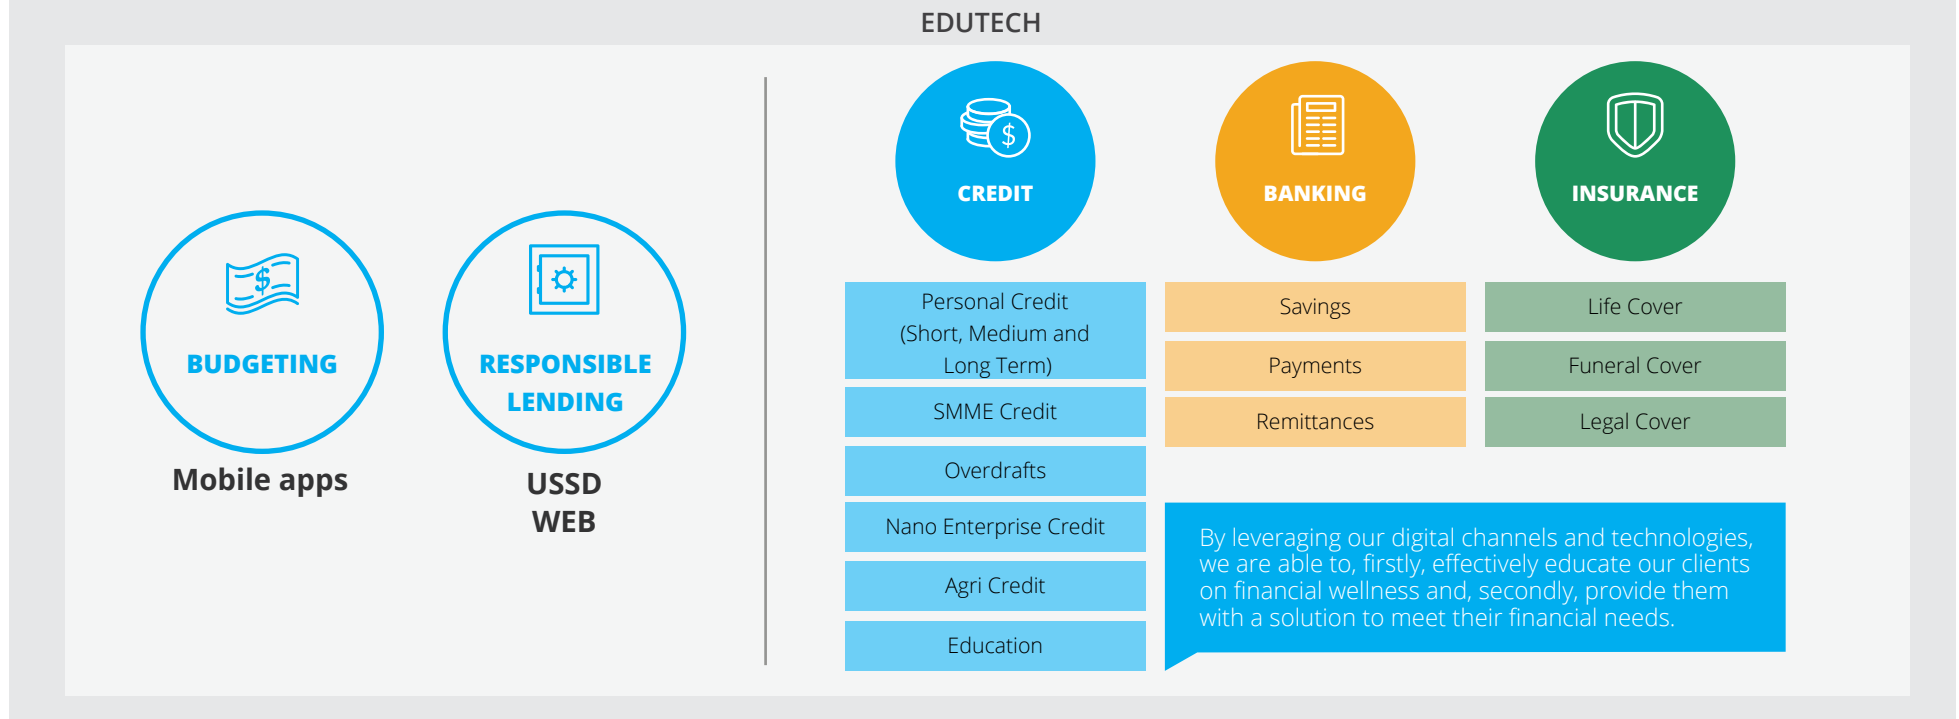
EDUTECH

BUDGETING

Mobile apps

RESPONSIBLE LENDING

USSD
WEB

CREDIT

Personal Credit (Short, Medium and Long Term)

SMME Credit

Overdrafts

Nano Enterprise Credit

Agri Credit

Education

BANKING

Savings

Payments

Remittances

INSURANCE

Life Cover

Funeral Cover

Legal Cover

By leveraging our digital channels and technologies, we are able to, firstly, effectively educate our clients on financial wellness and, secondly, provide them with a solution to meet their financial needs.